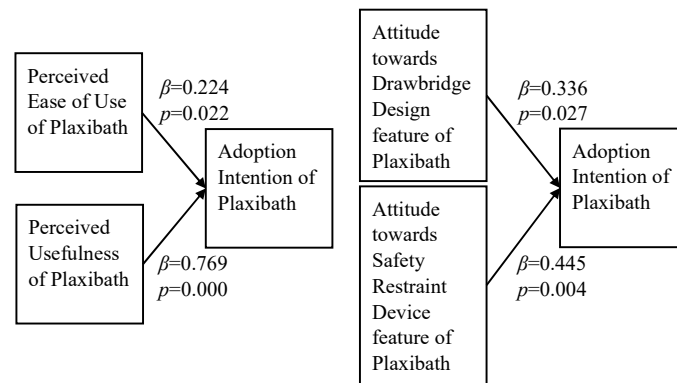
Perceived Ease of Use of Plaxibath

$\beta$=0.224
$p$=0.022

Adoption Intention of Plaxibath

Perceived Usefulness of Plaxibath

$\beta$=0.769
$p$=0.000

Attitude towards Drawbridge Design feature of Plaxibath

$\beta$=0.336
$p$=0.027

Adoption Intention of Plaxibath

Attitude towards Safety Restraint Device feature of Plaxibath

$\beta$=0.445
$p$=0.004